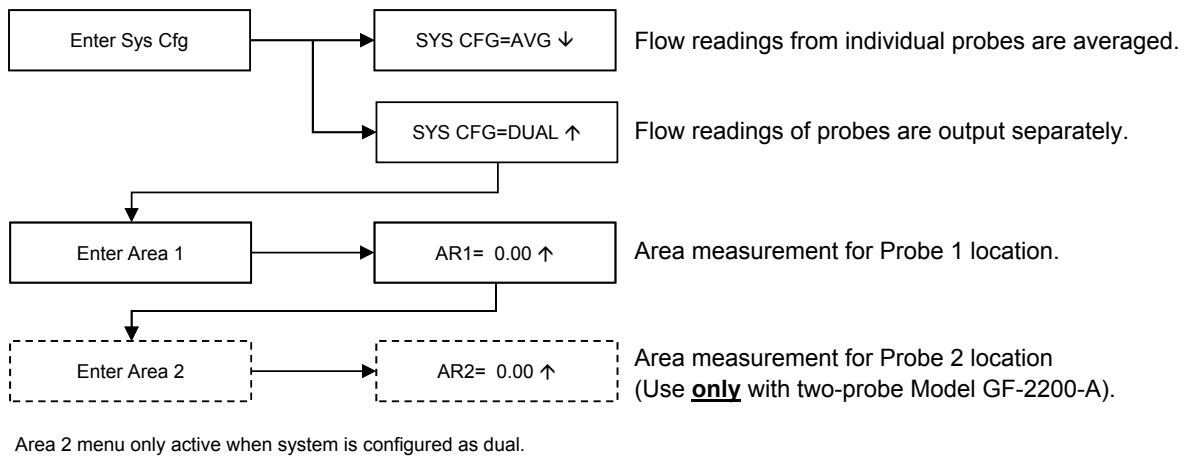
Enter Sys Cfg

SYS CFG=AVG ↓

Flow readings from individual probes are averaged.

SYS CFG=DUAL ↑

Flow readings of probes are output separately.

Enter Area 1

AR1= 0.00 ↑

Area measurement for Probe 1 location.

Enter Area 2

AR2= 0.00 ↑

Area measurement for Probe 2 location (Use **only** with two-probe Model GF-2200-A).

Area 2 menu only active when system is configured as dual.